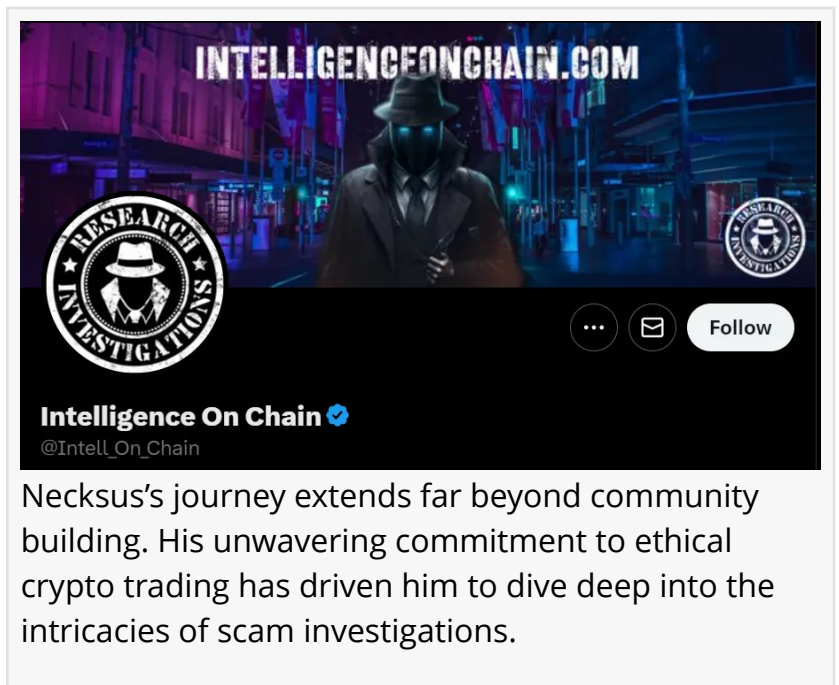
INTELLIGENCEONCHAIN.COM

RESEARCH ★ INVESTIGATIONS ★

RESEARCH INVESTIGATIONS

Follow

Intelligence On Chain
@Intell_On_Chain

Necksus's journey extends far beyond community building. His unwavering commitment to ethical crypto trading has driven him to dive deep into the intricacies of scam investigations.